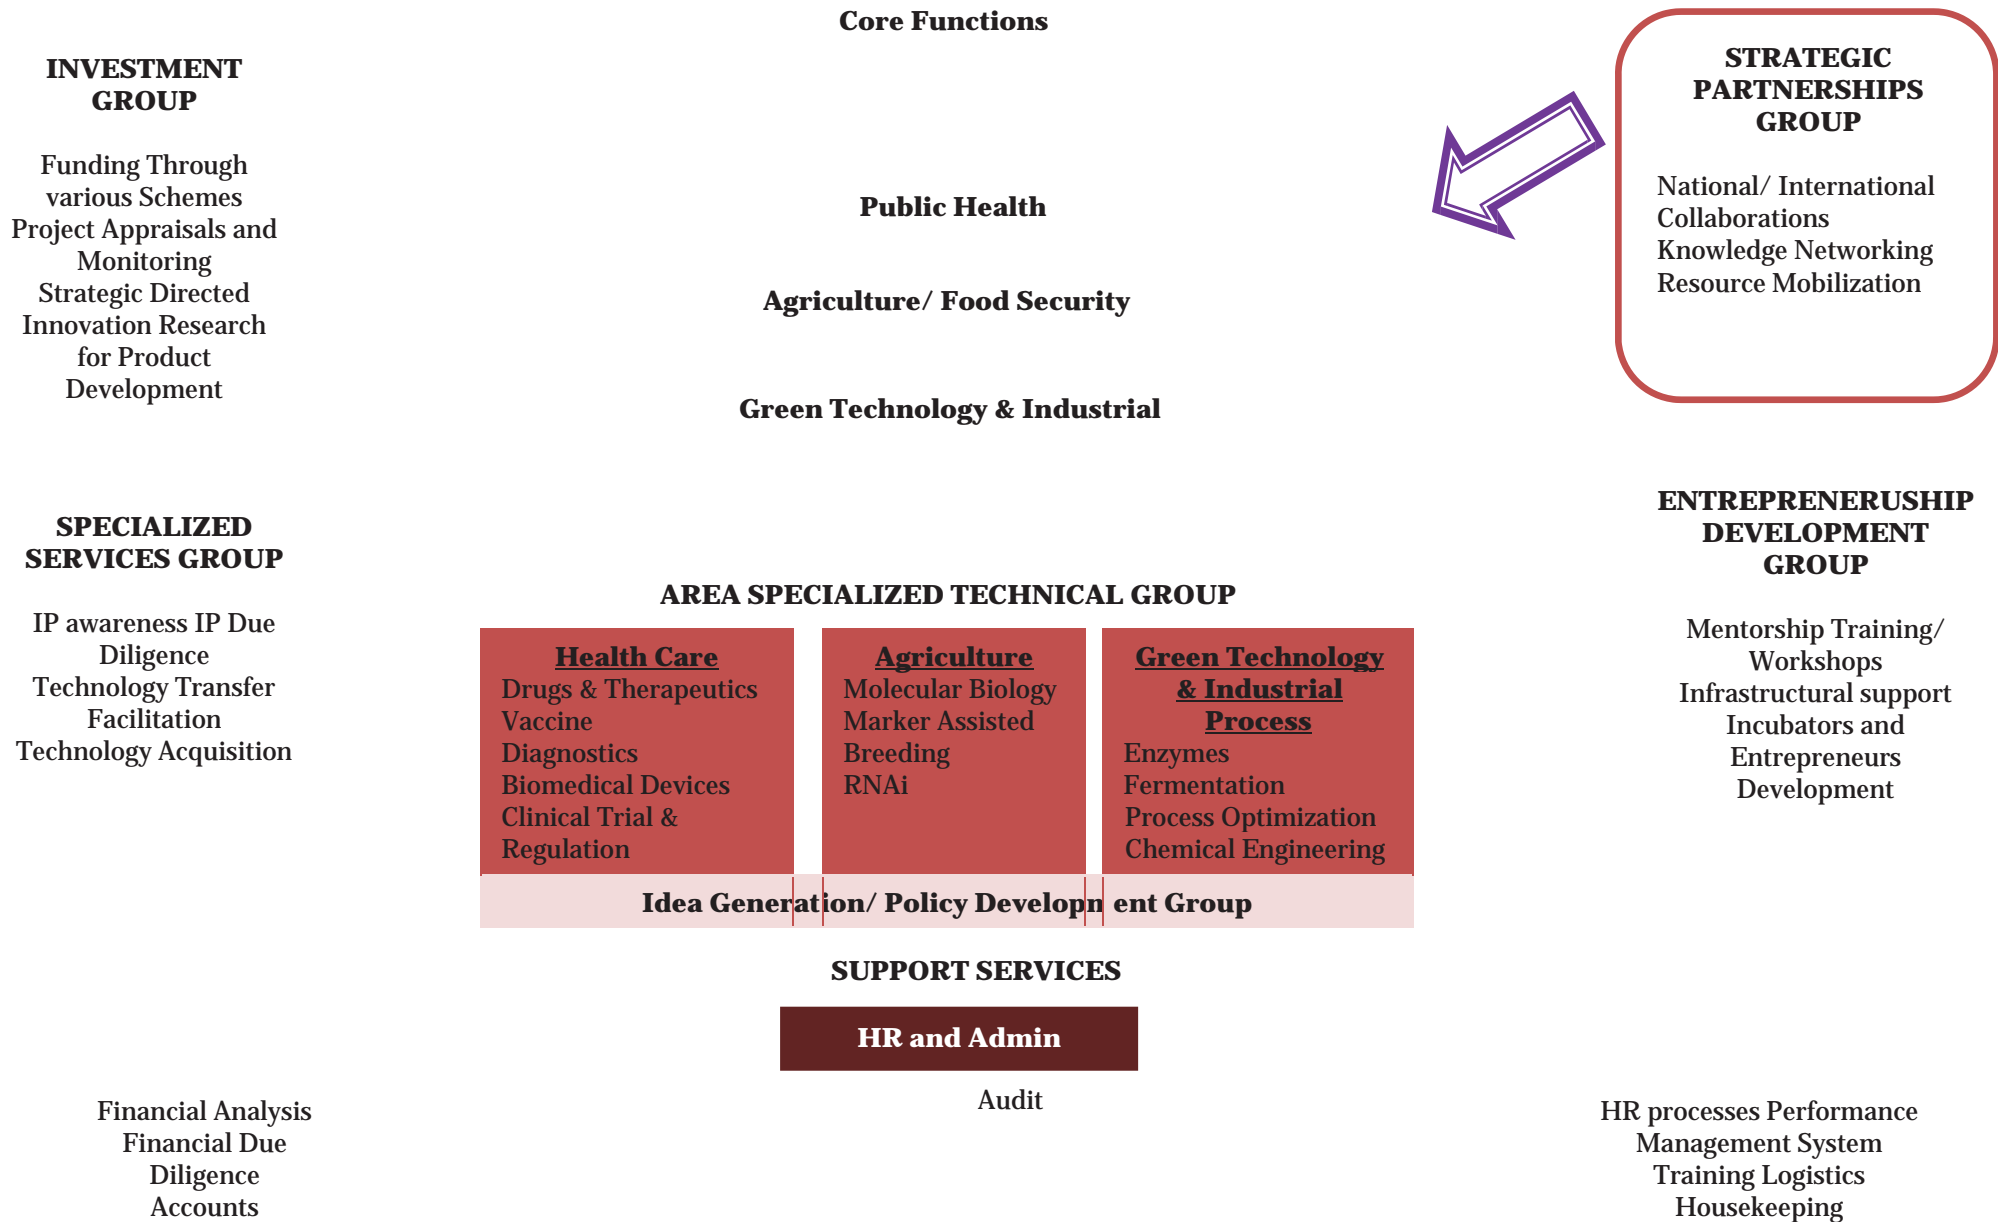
Core Functions

INVESTMENT GROUP

Funding Through various Schemes
Project Appraisals and Monitoring
Strategic Directed Innovation Research for Product Development

Public Health

Agriculture/ Food Security

Green Technology & Industrial

STRATEGIC PARTNERSHIPS GROUP

National/ International Collaborations
Knowledge Networking
Resource Mobilization

SPECIALIZED SERVICES GROUP

IP awareness IP Due Diligence
Technology Transfer Facilitation
Technology Acquisition

AREA SPECIALIZED TECHNICAL GROUP

**Health Care**
Drugs & Therapeutics
Vaccine
Diagnostics
Biomedical Devices
Clinical Trial & Regulation

**Agriculture**
Molecular Biology
Marker Assisted Breeding
RNAi

**Green Technology & Industrial Process**
Enzymes
Fermentation
Process Optimization
Chemical Engineering

Idea Generation/ Policy Developn ent Group

ENTREPRENERUSHIP DEVELOPMENT GROUP

Mentorship Training/ Workshops
Infrastructural support
Incubators and Entrepreneurs Development

SUPPORT SERVICES

HR and Admin

Audit

Financial Analysis
Financial Due Diligence
Accounts

HR processes Performance Management System
Training Logistics
Housekeeping